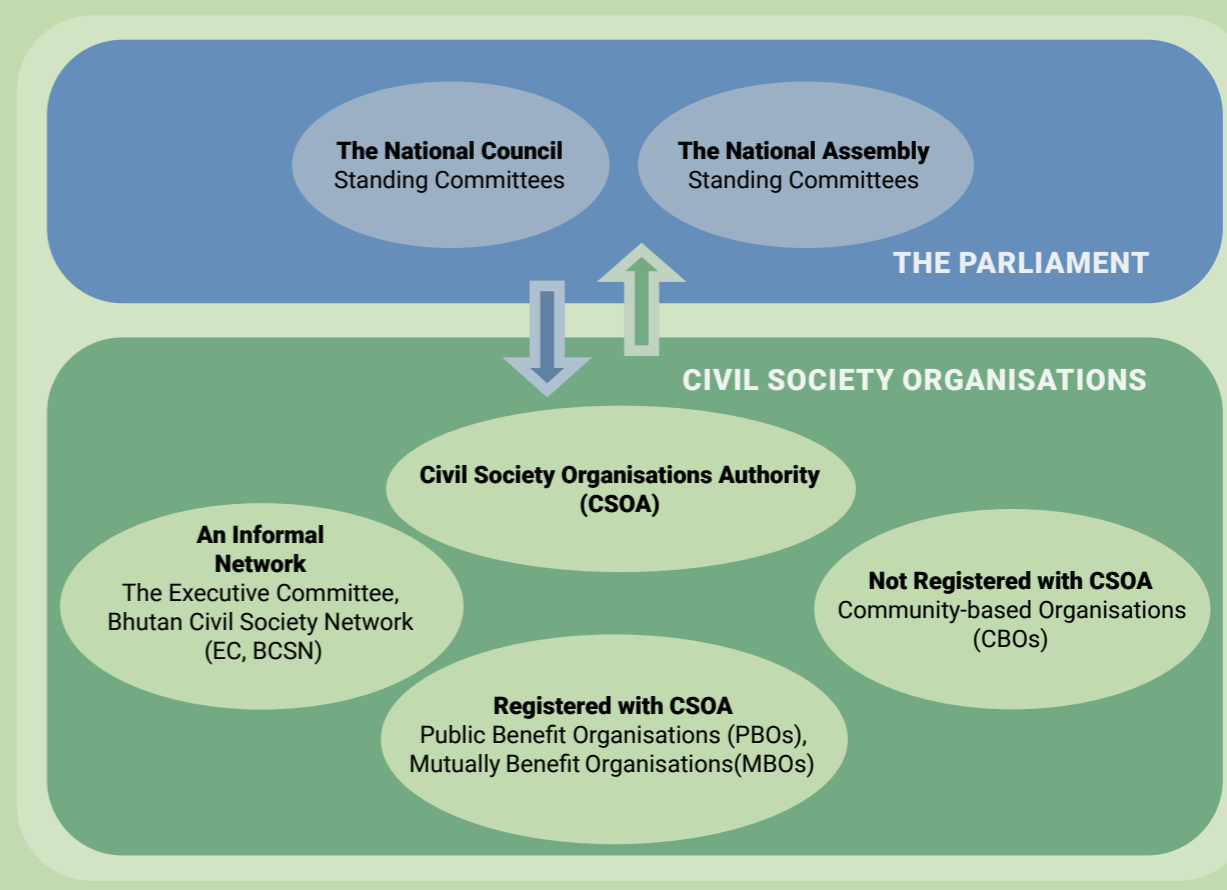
The National Council
Standing Committees

The National Assembly
Standing Committees

THE PARLIAMENT

CIVIL SOCIETY ORGANISATIONS

Civil Society Organisations Authority
(CSOA)

An Informal Network
The Executive Committee, Bhutan Civil Society Network
(EC, BCSN)

Not Registered with CSOA
Community-based Organisations
(CBOs)

Registered with CSOA
Public Benefit Organisations (PBOs),
Mutually Benefit Organisations(MBOs)